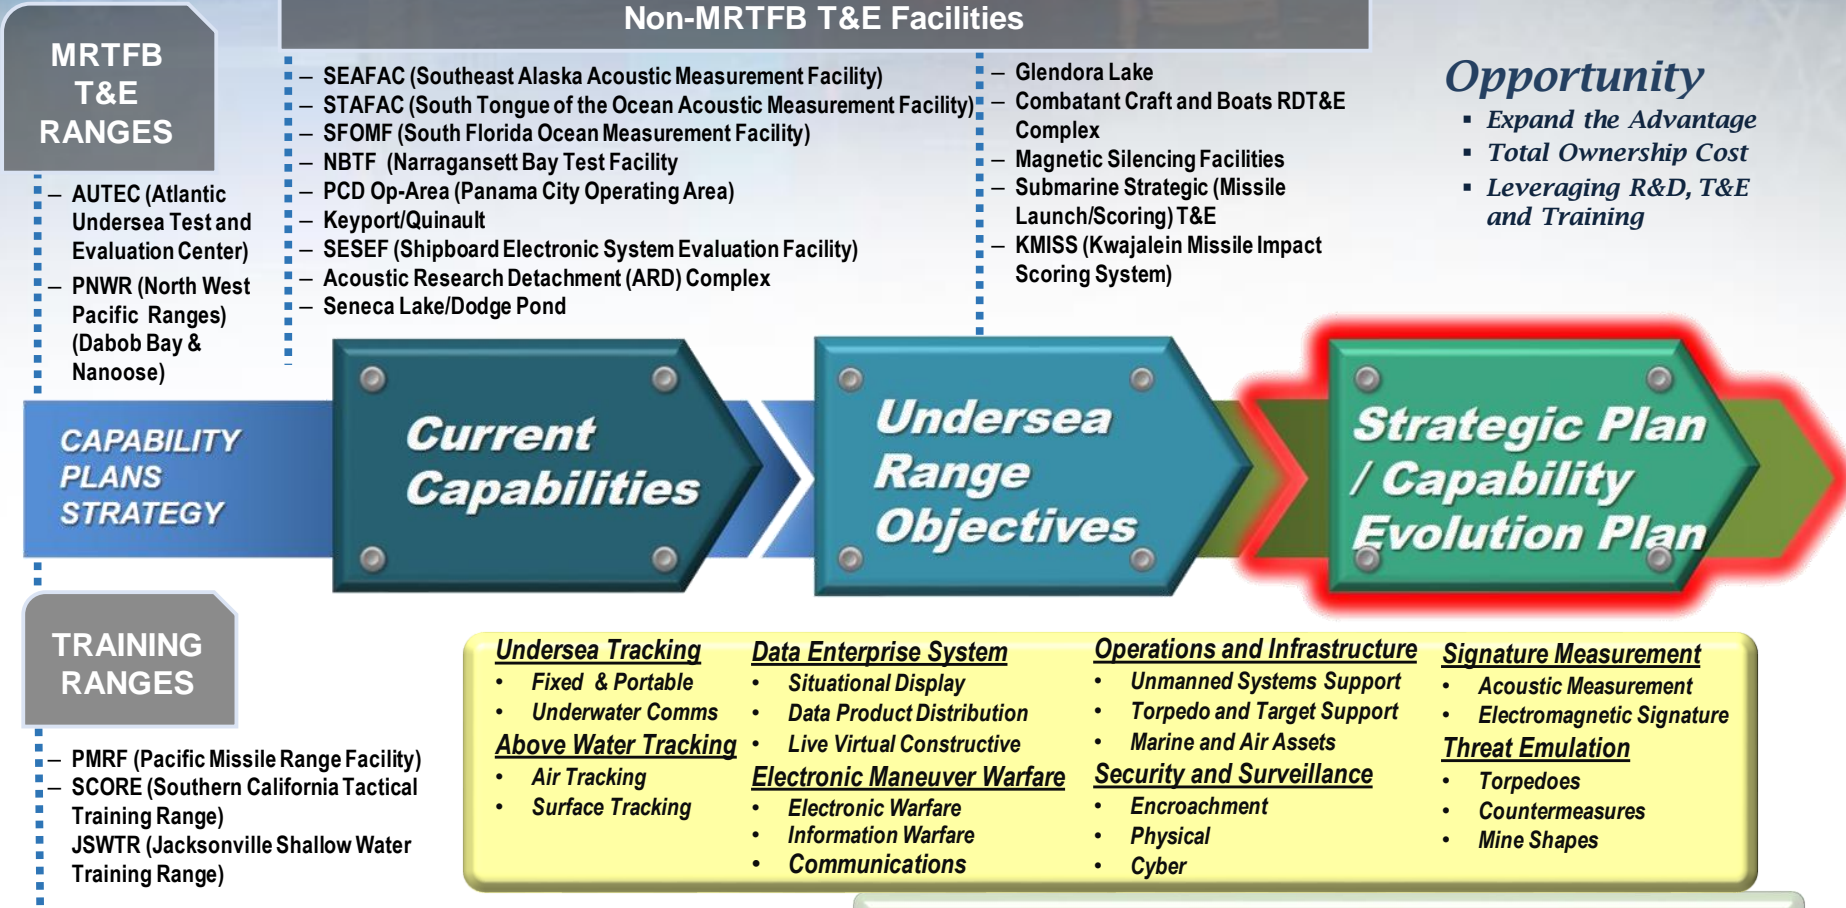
MRTFB T&E RANGES

– AUTEC (Atlantic Undersea Test and Evaluation Center)
– PNWR (North West Pacific Ranges) (Dabob Bay & Nanoose)

Non-MRTFB T&E Facilities

– SEAFAC (Southeast Alaska Acoustic Measurement Facility)
– STAFAC (South Tongue of the Ocean Acoustic Measurement Facility)
– SFOMF (South Florida Ocean Measurement Facility)
– NBTF (Narragansett Bay Test Facility
– PCD Op-Area (Panama City Operating Area)
– Keyport/Quinault
– SESEF (Shipboard Electronic System Evaluation Facility)
– Acoustic Research Detachment (ARD) Complex
– Seneca Lake/Dodge Pond

– Glendora Lake
– Combatant Craft and Boats RDT&E Complex
– Magnetic Silencing Facilities
– Submarine Strategic (Missile Launch/Scoring) T&E
– KMISS (Kwajalein Missile Impact Scoring System)

Opportunity
▪ Expand the Advantage
▪ Total Ownership Cost
▪ Leveraging R&D, T&E and Training

CAPABILITY PLANS STRATEGY

Current Capabilities

Undersea Range Objectives

Strategic Plan / Capability Evolution Plan

TRAINING RANGES

– PMRF (Pacific Missile Range Facility)
– SCORE (Southern California Tactical Training Range)
JSWTR (Jacksonville Shallow Water Training Range)

Undersea Tracking
• Fixed & Portable
• Underwater Comms
Above Water Tracking
• Air Tracking
• Surface Tracking

Data Enterprise System
• Situational Display
• Data Product Distribution
• Live Virtual Constructive
Electronic Maneuver Warfare
• Electronic Warfare
• Information Warfare
• Communications

Operations and Infrastructure
• Unmanned Systems Support
• Torpedo and Target Support
• Marine and Air Assets
Security and Surveillance
• Encroachment
• Physical
• Cyber

Signature Measurement
• Acoustic Measurement
• Electromagnetic Signature
Threat Emulation
• Torpedoes
• Countermeasures
• Mine Shapes